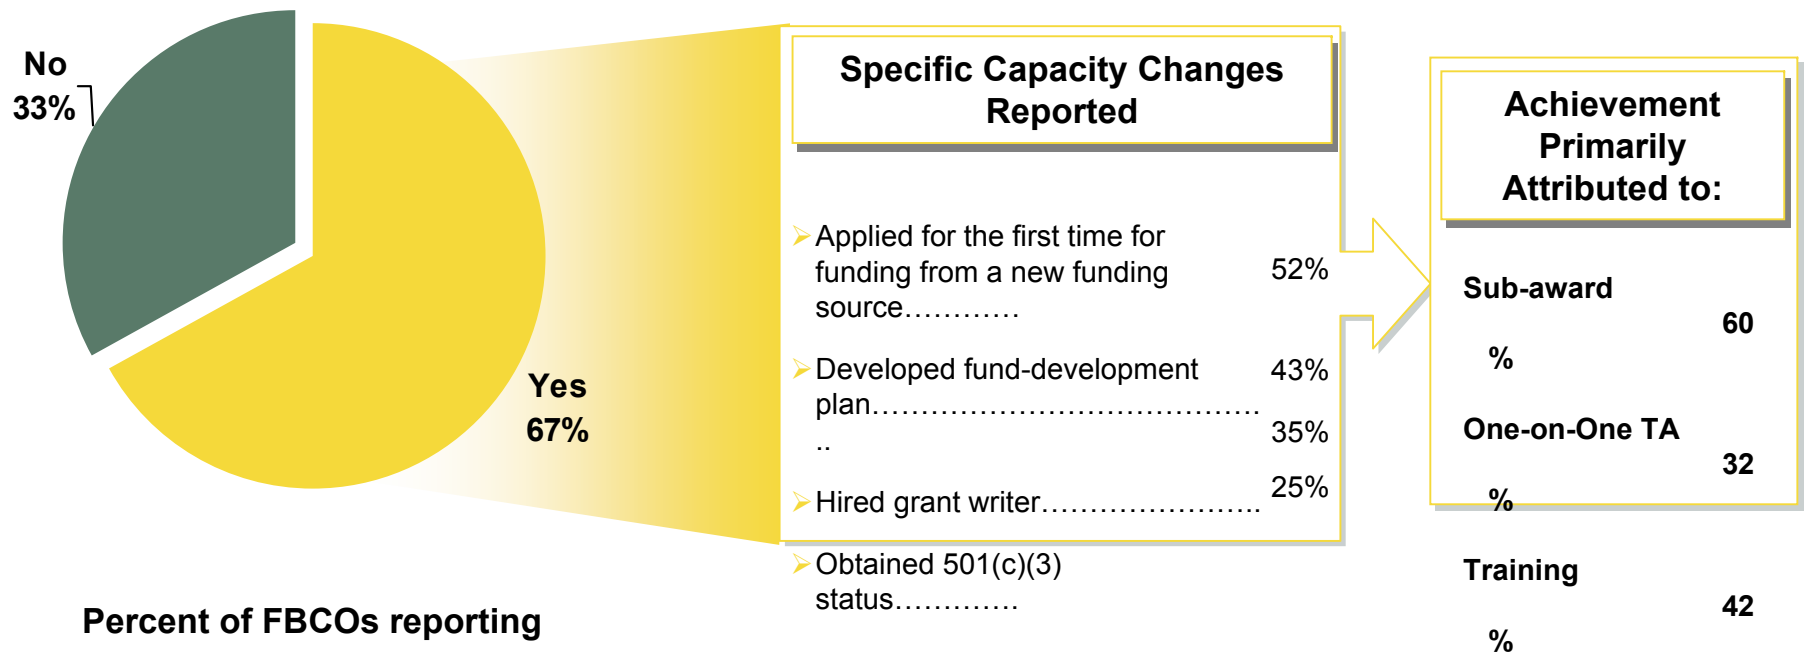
No
33%

Yes
67%

Percent of FBCOs reporting

Specific Capacity Changes Reported

Applied for the first time for funding from a new funding source………… 52%

Developed fund-development plan……………………………….. 43%

35%

Hired grant writer………………….. 25%

Obtained 501(c)(3) status…………

Achievement Primarily Attributed to:

Sub-award 60 %

One-on-One TA 32 %

Training 42 %